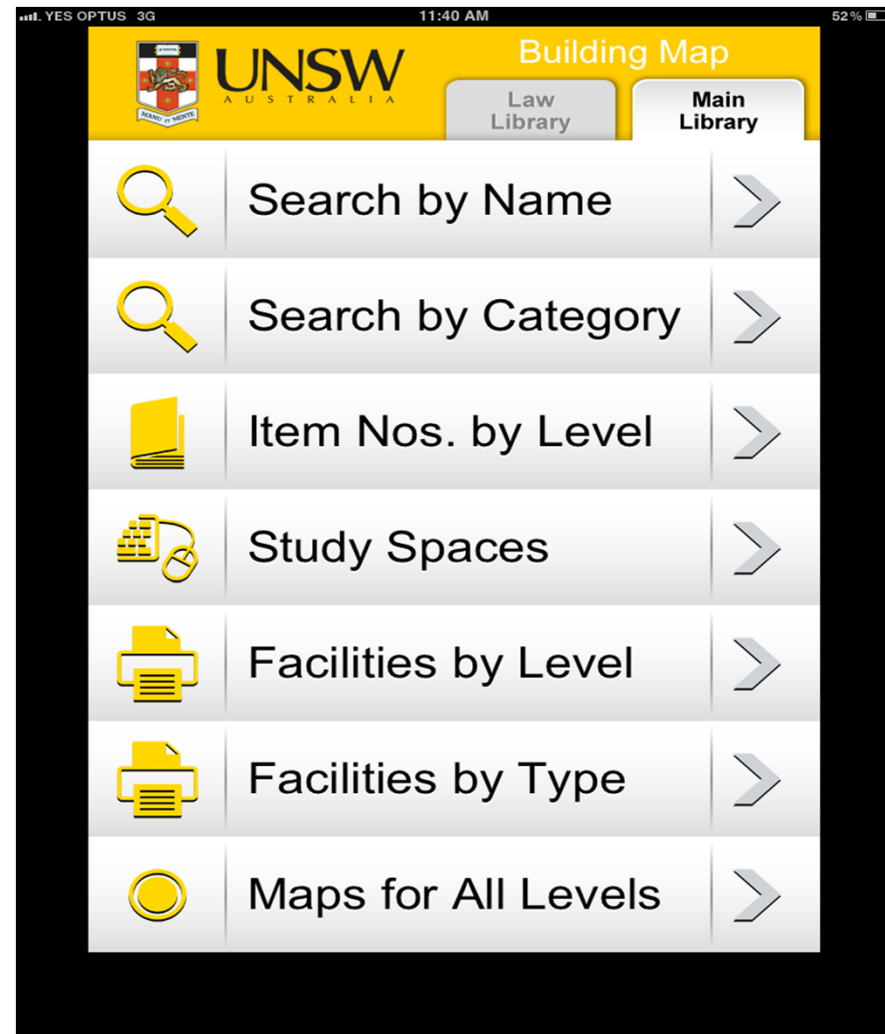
YES OPTUS 3G
11:40 AM
52 %

UNSW
AUSTRALIA
MANU ET MENTE

Building Map

Law Library

Main Library

Search by Name

Search by Category

Item Nos. by Level

Study Spaces

Facilities by Level

Facilities by Type

Maps for All Levels